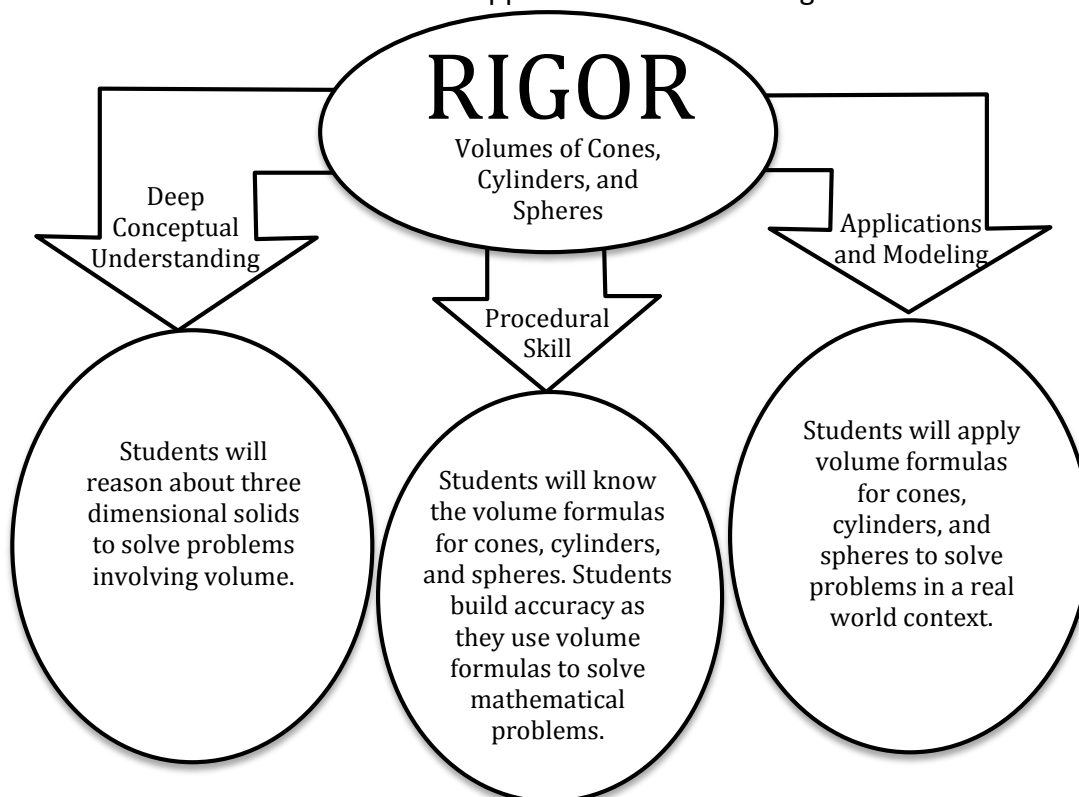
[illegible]

RIGOR

Volumes of Cones, Cylinders, and Spheres

Deep Conceptual Understanding

Procedural Skill

Applications and Modeling

Students will reason about three dimensional solids to solve problems involving volume.

Students will know the volume formulas for cones, cylinders, and spheres. Students build accuracy as they use volume formulas to solve mathematical problems.

Students will apply volume formulas for cones, cylinders, and spheres to solve problems in a real world context.